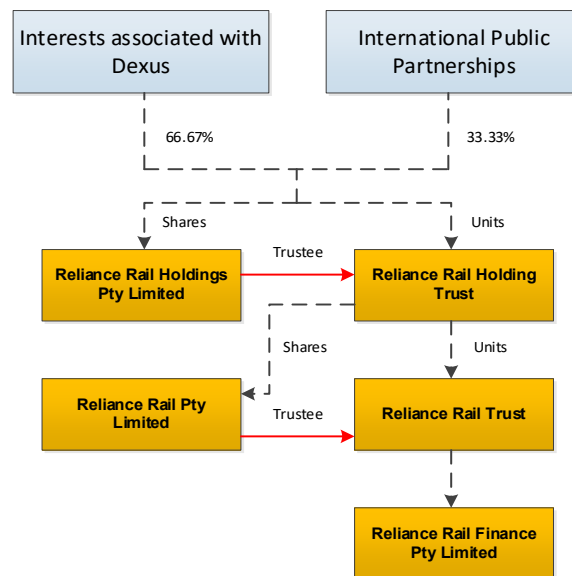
Interests associated with Dexus

International Public Partnerships

66.67%

33.33%

Shares

Units

Reliance Rail Holdings Pty Limited

Trustee

Reliance Rail Holding Trust

Shares

Units

Reliance Rail Pty Limited

Trustee

Reliance Rail Trust

Reliance Rail Finance Pty Limited